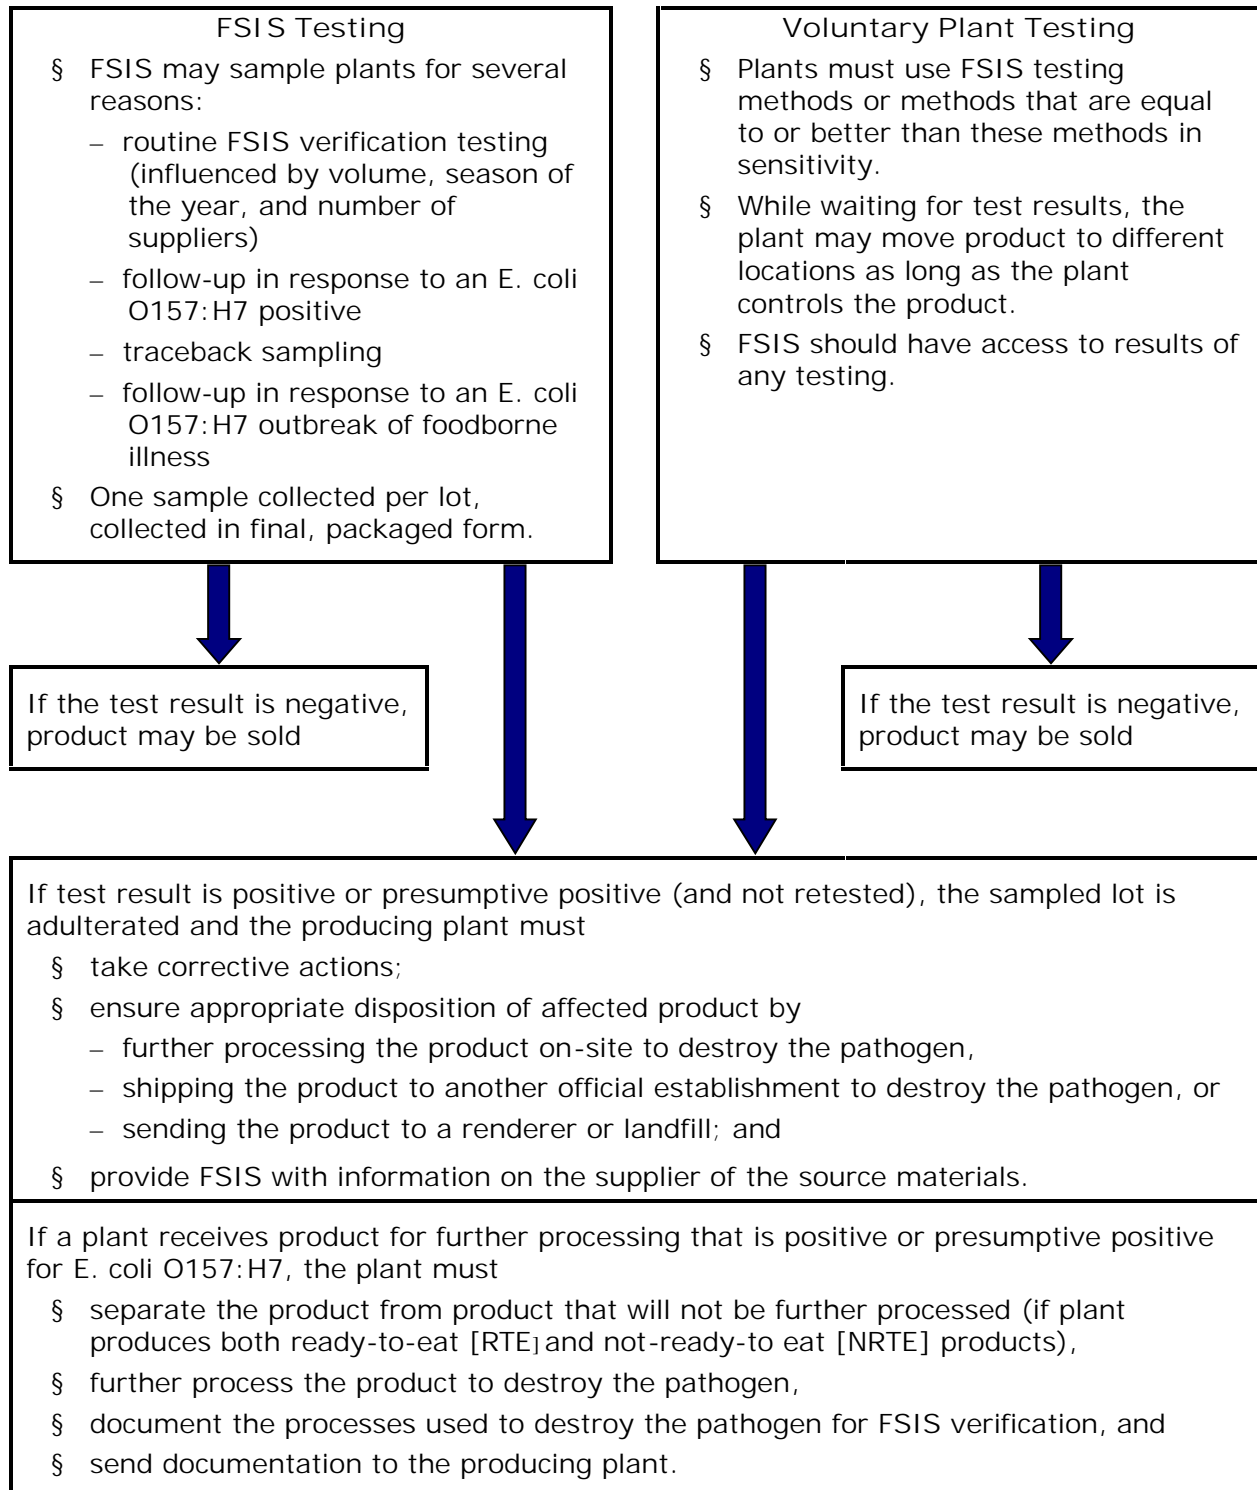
FSIS Testing

§ FSIS may sample plants for several reasons:
– routine FSIS verification testing (influenced by volume, season of the year, and number of suppliers)
– follow-up in response to an E. coli O157:H7 positive
– traceback sampling
– follow-up in response to an E. coli O157:H7 outbreak of foodborne illness
§ One sample collected per lot, collected in final, packaged form.

Voluntary Plant Testing

§ Plants must use FSIS testing methods or methods that are equal to or better than these methods in sensitivity.
§ While waiting for test results, the plant may move product to different locations as long as the plant controls the product.
§ FSIS should have access to results of any testing.

If the test result is negative, product may be sold

If the test result is negative, product may be sold

If test result is positive or presumptive positive (and not retested), the sampled lot is adulterated and the producing plant must
§ take corrective actions;
§ ensure appropriate disposition of affected product by
– further processing the product on-site to destroy the pathogen,
– shipping the product to another official establishment to destroy the pathogen, or
– sending the product to a renderer or landfill; and
§ provide FSIS with information on the supplier of the source materials.

If a plant receives product for further processing that is positive or presumptive positive for E. coli O157:H7, the plant must
§ separate the product from product that will not be further processed (if plant produces both ready-to-eat [RTE] and not-ready-to eat [NRTE] products),
§ further process the product to destroy the pathogen,
§ document the processes used to destroy the pathogen for FSIS verification, and
§ send documentation to the producing plant.